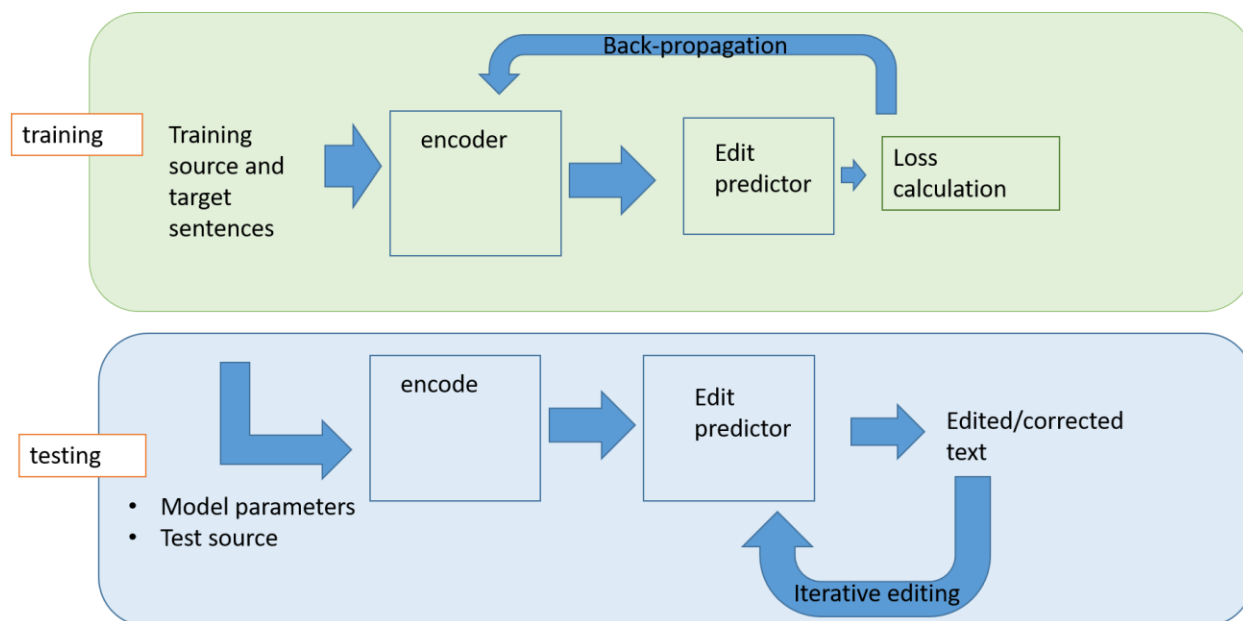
Back-propagation

training

Training source and target sentences

encoder

Edit predictor

Loss calculation

testing

encode

Edit predictor

Edited/corrected text

• Model parameters
• Test source

Iterative editing